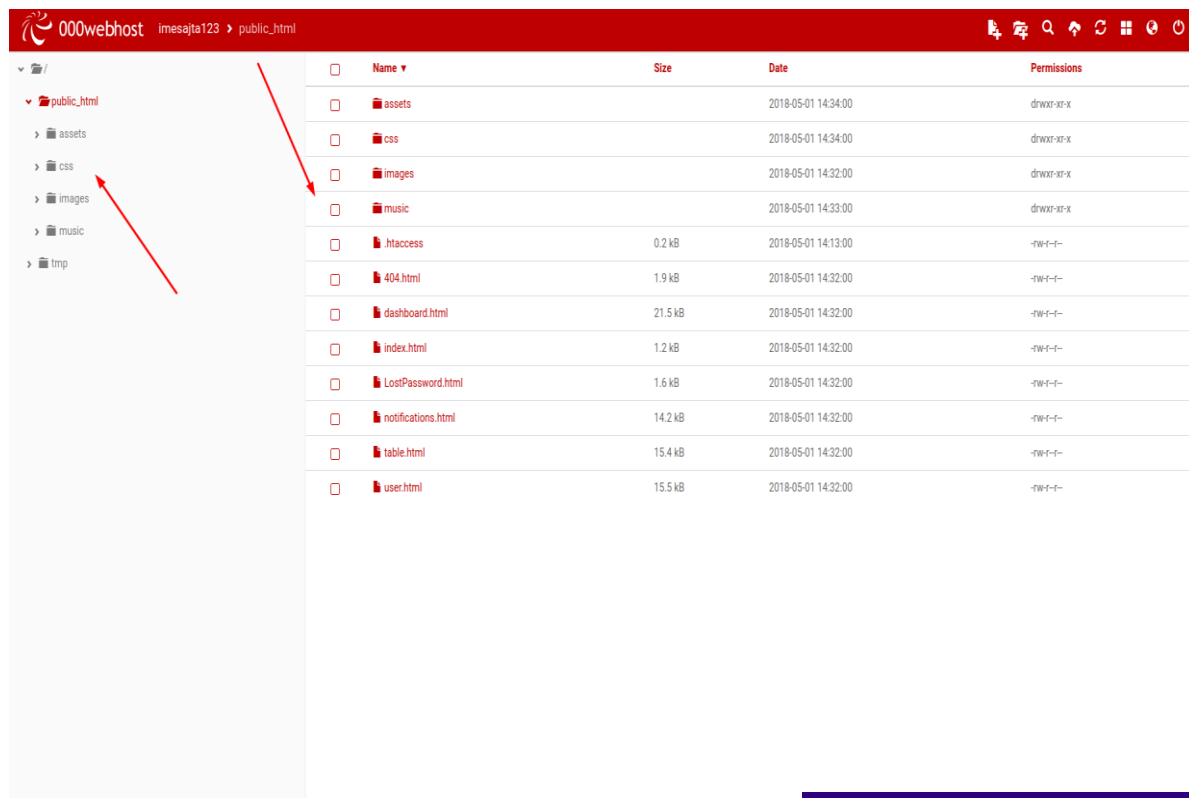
000webhost imesajta123 › public_html

/
public_html
assets
css
images
music
tmp

| | Name ▾ | Size | Date | Permissions |
|---|---|---|---|---|
| | assets | | 2018-05-01 14:34:00 | drwxr-xr-x |
| | css | | 2018-05-01 14:34:00 | drwxr-xr-x |
| | images | | 2018-05-01 14:32:00 | drwxr-xr-x |
| | music | | 2018-05-01 14:33:00 | drwxr-xr-x |
| | .htaccess | 0.2 kB | 2018-05-01 14:13:00 | -rw-r--r-- |
| | 404.html | 1.9 kB | 2018-05-01 14:32:00 | -rw-r--r-- |
| | dashboard.html | 21.5 kB | 2018-05-01 14:32:00 | -rw-r--r-- |
| | index.html | 1.2 kB | 2018-05-01 14:32:00 | -rw-r--r-- |
| | LostPassword.html | 1.6 kB | 2018-05-01 14:32:00 | -rw-r--r-- |
| | notifications.html | 14.2 kB | 2018-05-01 14:32:00 | -rw-r--r-- |
| | table.html | 15.4 kB | 2018-05-01 14:32:00 | -rw-r--r-- |
| | user.html | 15.5 kB | 2018-05-01 14:32:00 | -rw-r--r-- |